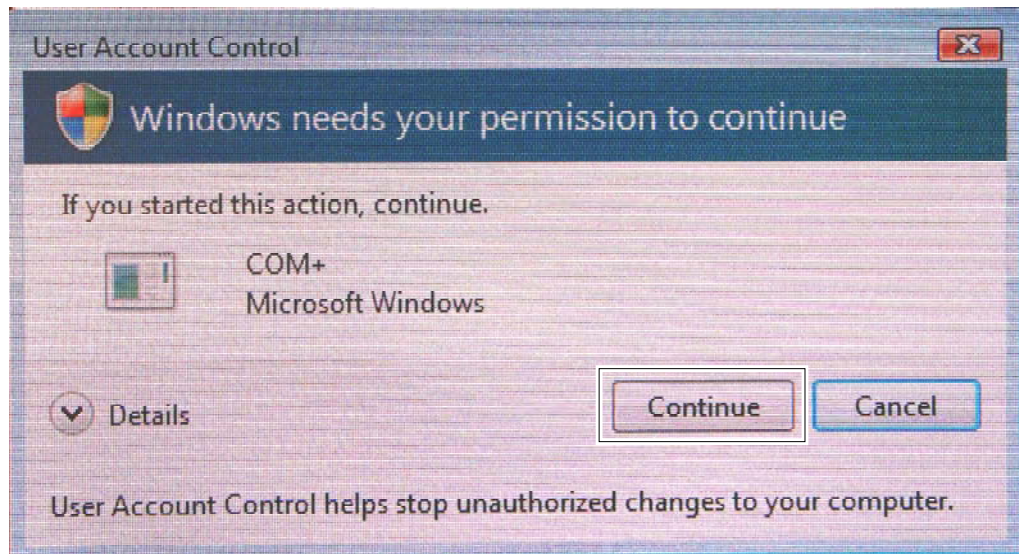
User Account Control

Windows needs your permission to continue

If you started this action, continue.

COM+
Microsoft Windows

Details

Continue

Cancel

User Account Control helps stop unauthorized changes to your computer.